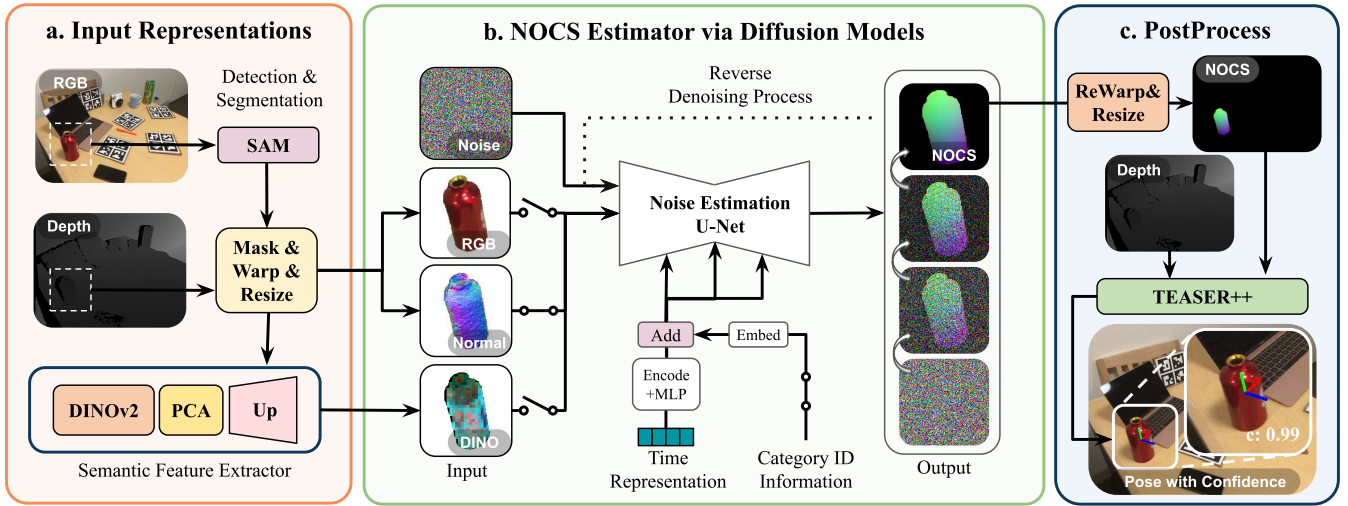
a. Input Representations

RGB

Detection & Segmentation

SAM

Depth

Mask & Warp & Resize

DINOv2

PCA

Up

Semantic Feature Extractor

b. NOCS Estimator via Diffusion Models

Noise

Reverse Denoising Process

RGB

Normal

DINO

Input

Noise Estimation U-Net

Add

Embed

Encode +MLP

Time Representation

Category ID Information

NOCS

Output

c. PostProcess

ReWarp& Resize

NOCS

Depth

TEASER++

c: 0.99

Pose with Confidence